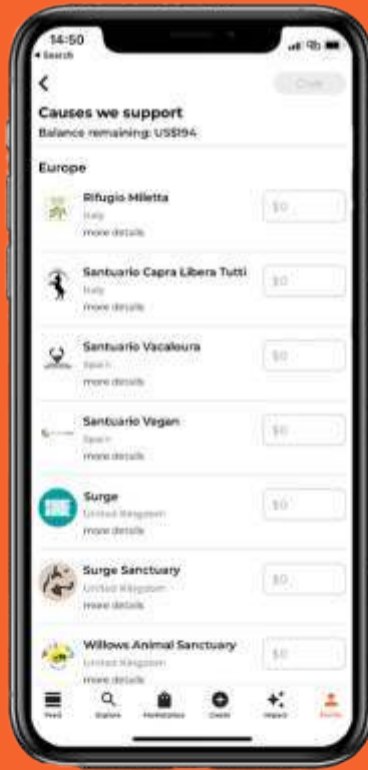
14:50
◂ Search

<

Give

Causes we support
Balance remaining: US$194

Europe

Rifugio Miletta
Italy
more details

$0

Santuario Capra Libera Tutti
Italy
more details

$0

Santuario Vacaloura
Spain
more details

$0

Santuario Vegan
Spain
more details

$0

Surge
United Kingdom
more details

$0

Surge Sanctuary
United Kingdom
more details

$0

Willows Animal Sanctuary
United Kingdom
more details

$0

Feed
Explore
Marketplace
Create
Impact
Profile